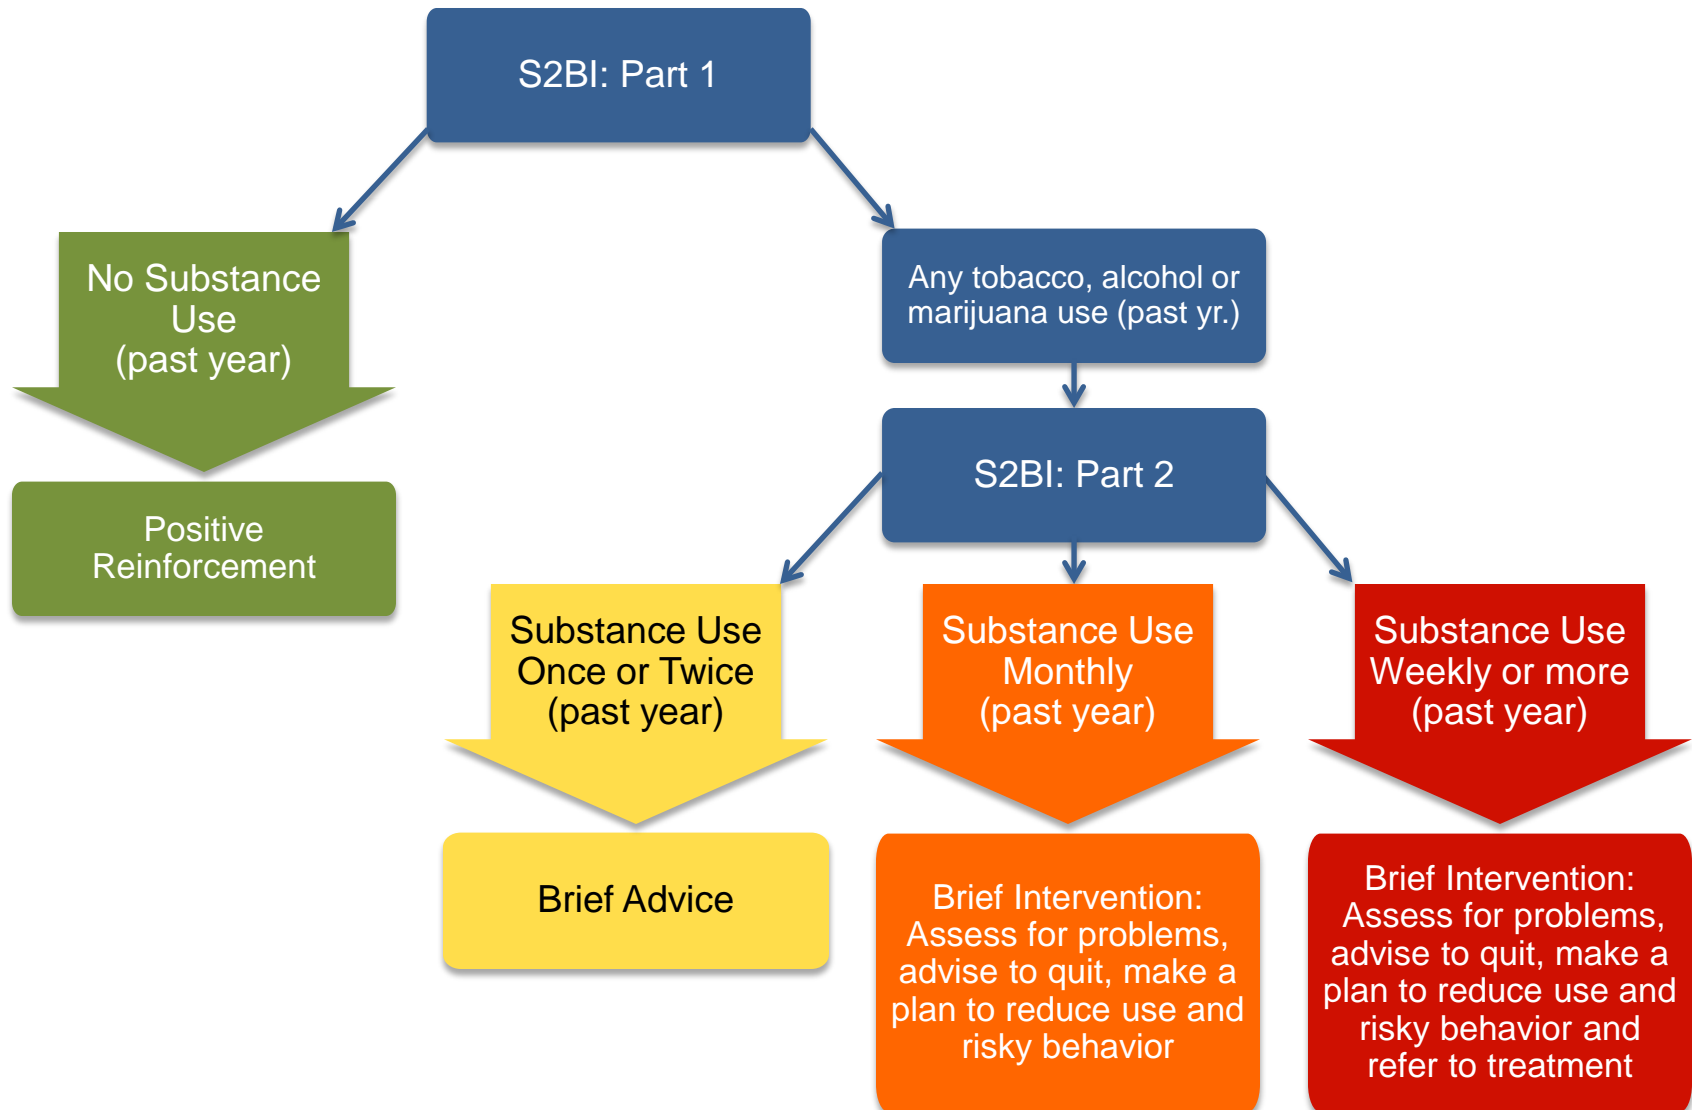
S2BI: Part 1

No Substance Use
(past year)

Positive Reinforcement

Any tobacco, alcohol or marijuana use (past yr.)

S2BI: Part 2

Substance Use Once or Twice
(past year)

Brief Advice

Substance Use Monthly
(past year)

Brief Intervention: Assess for problems, advise to quit, make a plan to reduce use and risky behavior

Substance Use Weekly or more
(past year)

Brief Intervention: Assess for problems, advise to quit, make a plan to reduce use and risky behavior and refer to treatment